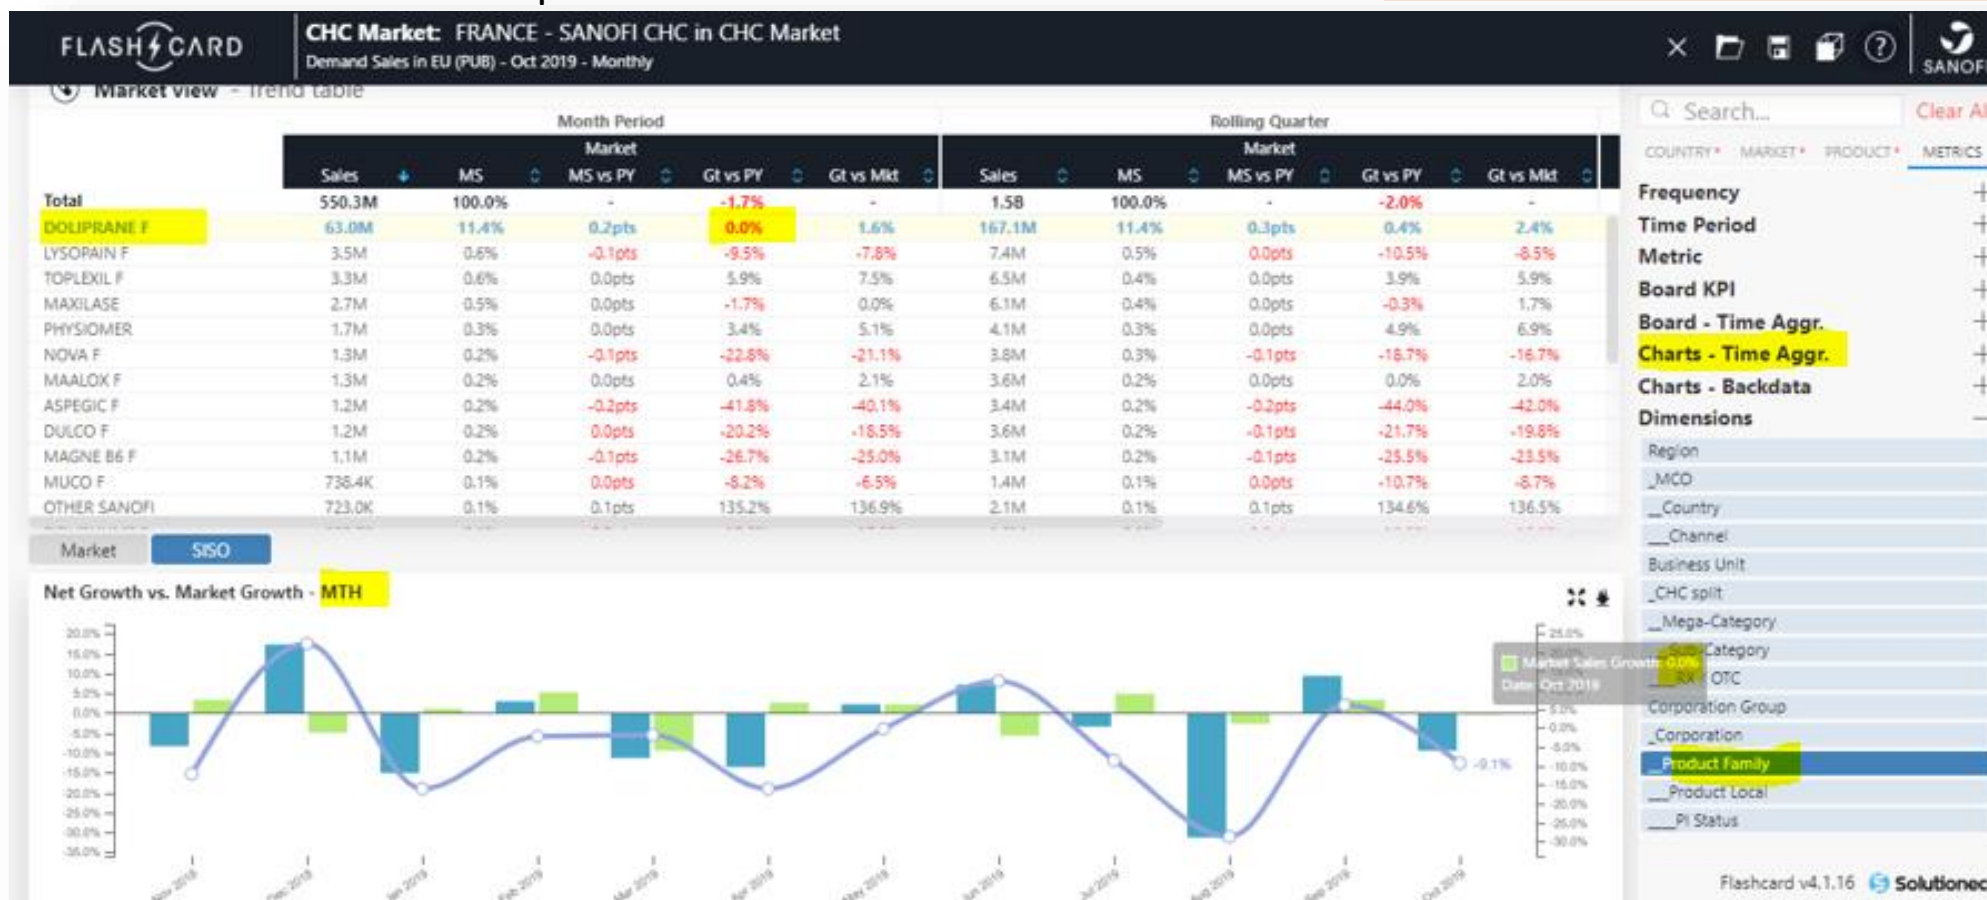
FLASH CARD

CHC Market: FRANCE - SANOFI CHC in CHC Market
Demand Sales in EU (PUB) - Oct 2019 - Monthly

SANOFI

Market View - Trend table

| | Month Period | | | | | Rolling Quarter | | | | |
|---|---|---|---|---|---|---|---|---|---|---|
| | Market | | | | | Market | | | | |
| | Sales | MS | MS vs PY | Gt vs PY | Gt vs Mkt | Sales | MS | MS vs PY | Gt vs PY | Gt vs Mkt |
| Total | 550.3M | 100.0% | - | -1.7% | - | 1.5B | 100.0% | - | -2.0% | - |
| DOLIPRANE F | 63.0M | 11.4% | 0.2pts | 0.0% | 1.6% | 167.1M | 11.4% | 0.3pts | 0.4% | 2.4% |
| LYSOPAIN F | 3.5M | 0.6% | -0.1pts | -9.5% | -7.8% | 7.4M | 0.5% | 0.0pts | -10.5% | -8.5% |
| TOPLEXIL F | 3.3M | 0.6% | 0.0pts | 5.9% | 7.5% | 6.5M | 0.4% | 0.0pts | 3.9% | 5.9% |
| MAXILASE | 2.7M | 0.5% | 0.0pts | -1.7% | 0.0% | 6.1M | 0.4% | 0.0pts | -0.3% | 1.7% |
| PHYSIOMER | 1.7M | 0.3% | 0.0pts | 3.4% | 5.1% | 4.1M | 0.3% | 0.0pts | 4.9% | 6.9% |
| NOVA F | 1.3M | 0.2% | -0.1pts | -22.8% | -21.1% | 3.8M | 0.3% | -0.1pts | -18.7% | -16.7% |
| MAALOX F | 1.3M | 0.2% | 0.0pts | 0.4% | 2.1% | 3.6M | 0.2% | 0.0pts | 0.0% | 2.0% |
| ASPEGIC F | 1.2M | 0.2% | -0.2pts | -41.8% | -40.1% | 3.4M | 0.2% | -0.2pts | -44.0% | -42.0% |
| DULCO F | 1.2M | 0.2% | 0.0pts | -20.2% | -18.5% | 3.6M | 0.2% | -0.1pts | -21.7% | -19.8% |
| MAGNE B6 F | 1.1M | 0.2% | -0.1pts | -26.7% | -25.0% | 3.1M | 0.2% | -0.1pts | -25.5% | -23.5% |
| MUCO F | 738.4K | 0.1% | 0.0pts | -8.2% | -6.5% | 1.4M | 0.1% | 0.0pts | -10.7% | -8.7% |
| OTHER SANOFI | 723.0K | 0.1% | 0.1pts | 135.2% | 136.9% | 2.1M | 0.1% | 0.1pts | 134.6% | 136.5% |

Market SISO

Net Growth vs. Market Growth - MTH

20.0% 15.0% 10.0% 5.0% 0.0% -5.0% -10.0% -15.0% -20.0% -25.0% -30.0% -35.0%

25.0% 20.0% 15.0% 10.0% 5.0% 0.0% -5.0% -10.0% -15.0% -20.0% -25.0% -30.0%

Market Sales Growth: 0.0%
Date: Oct 2019

-9.1%

Nov 2018 Dec 2018 Jan 2019 Feb 2019 Mar 2019 Apr 2019 May 2019 Jun 2019 Jul 2019 Aug 2019 Sep 2019 Oct 2019

Search... Clear All

COUNTRY* MARKET* PRODUCT* METRICS

Frequency
Time Period
Metric
Board KPI
Board - Time Aggr.
Charts - Time Aggr.
Charts - Backdata
Dimensions

Region
_MCO
__Country
___Channel
Business Unit
_CHC split
__Mega-Category
___Sub-Category
____RX / OTC
Corporation Group
_Corporation
__Product Family
___Product Local
____PI Status

Flashcard v4.1.16 Solutioneo